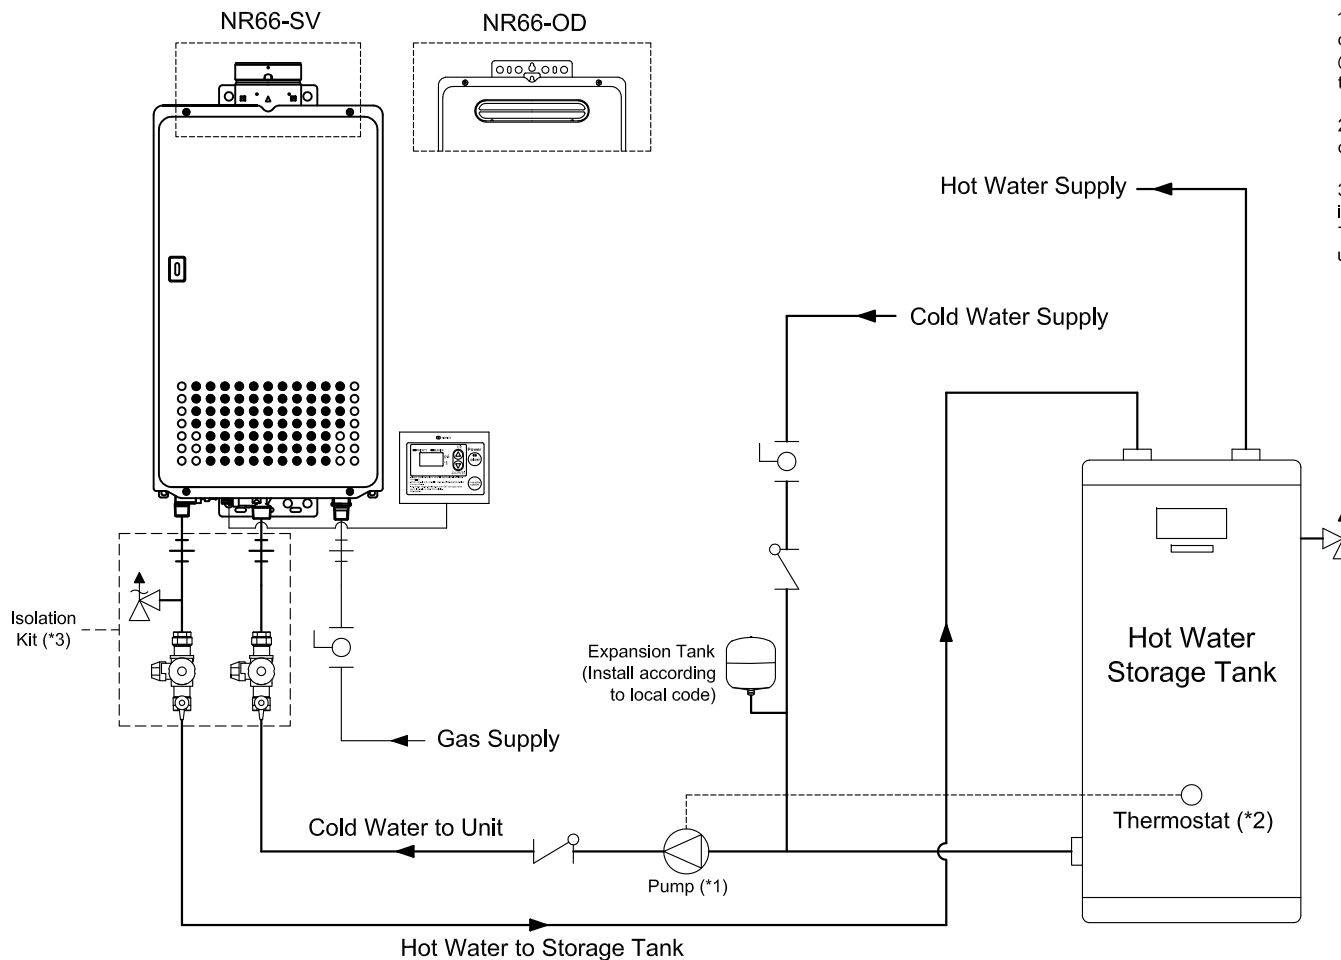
NR66-SV

NR66-OD

Hot Water Supply

Cold Water Supply

Isolation Kit (*3)

Expansion Tank (Install according to local code)

Hot Water Storage Tank

Gas Supply

Thermostat (*2)

Cold Water to Unit

Pump (*1)

Hot Water to Storage Tank

1 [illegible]
2 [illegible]
3 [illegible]